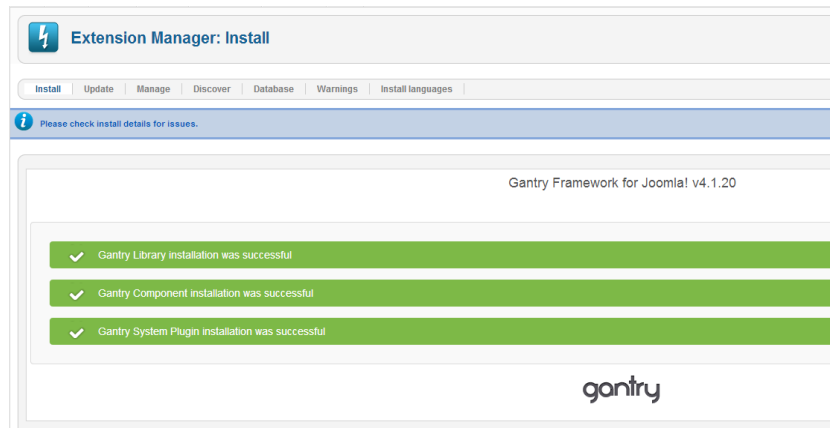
Extension Manager: Install

Install | Update | Manage | Discover | Database | Warnings | Install languages

Please check install details for issues.

Gantry Framework for Joomla! v4.1.20

Gantry Library installation was successful

Gantry Component installation was successful

Gantry System Plugin installation was successful

gantry